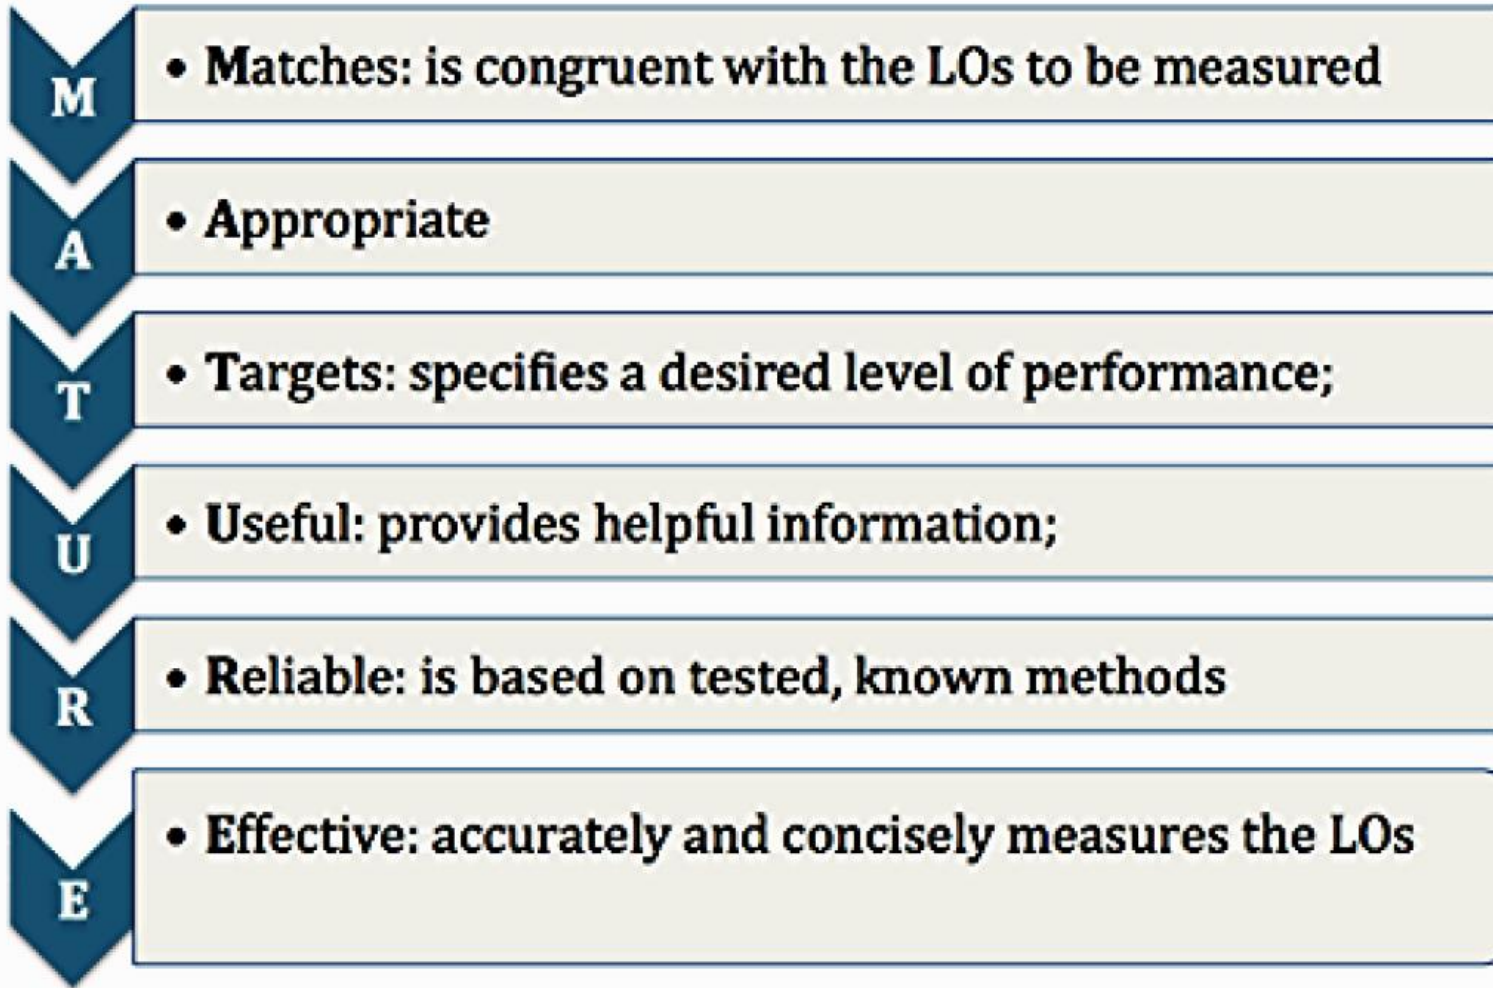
M
• Matches: is congruent with the LOs to be measured

A
• Appropriate

T
• Targets: specifies a desired level of performance;

U
• Useful: provides helpful information;

R
• Reliable: is based on tested, known methods

E
• Effective: accurately and concisely measures the LOs